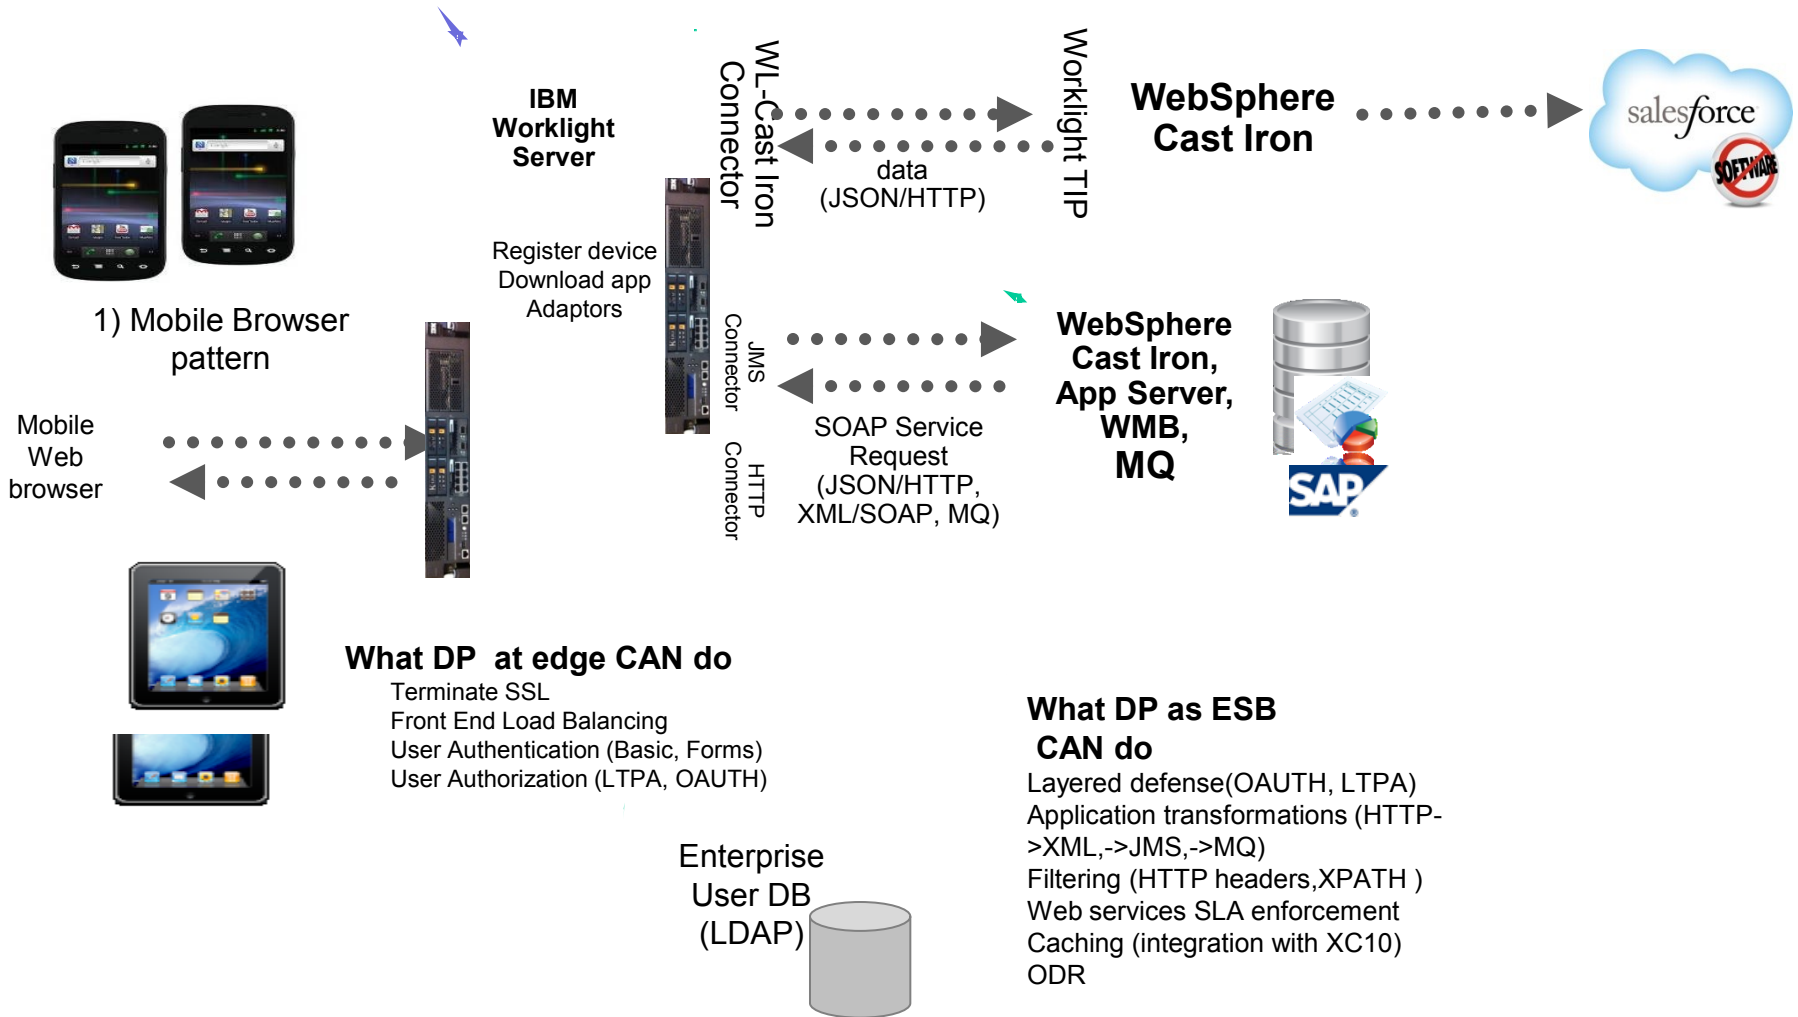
IBM Worklight Server

WL-Cast Iron Connector

data (JSON/HTTP)

Worklight TIP

WebSphere Cast Iron

salesforce

SOFTWARE

1) Mobile Browser pattern

Register device
Download app
Adaptors

JMS Connector

HTTP Connector

SOAP Service Request (JSON/HTTP, XML/SOAP, MQ)

WebSphere Cast Iron, App Server, WMB, MQ

SAP

Mobile Web browser

What DP at edge CAN do
Terminate SSL
Front End Load Balancing
User Authentication (Basic, Forms)
User Authorization (LTPA, OAUTH)

What DP as ESB CAN do
Layered defense(OAUTH, LTPA)
Application transformations (HTTP->XML,->JMS,->MQ)
Filtering (HTTP headers,XPATH )
Web services SLA enforcement
Caching (integration with XC10)
ODR

Enterprise User DB (LDAP)